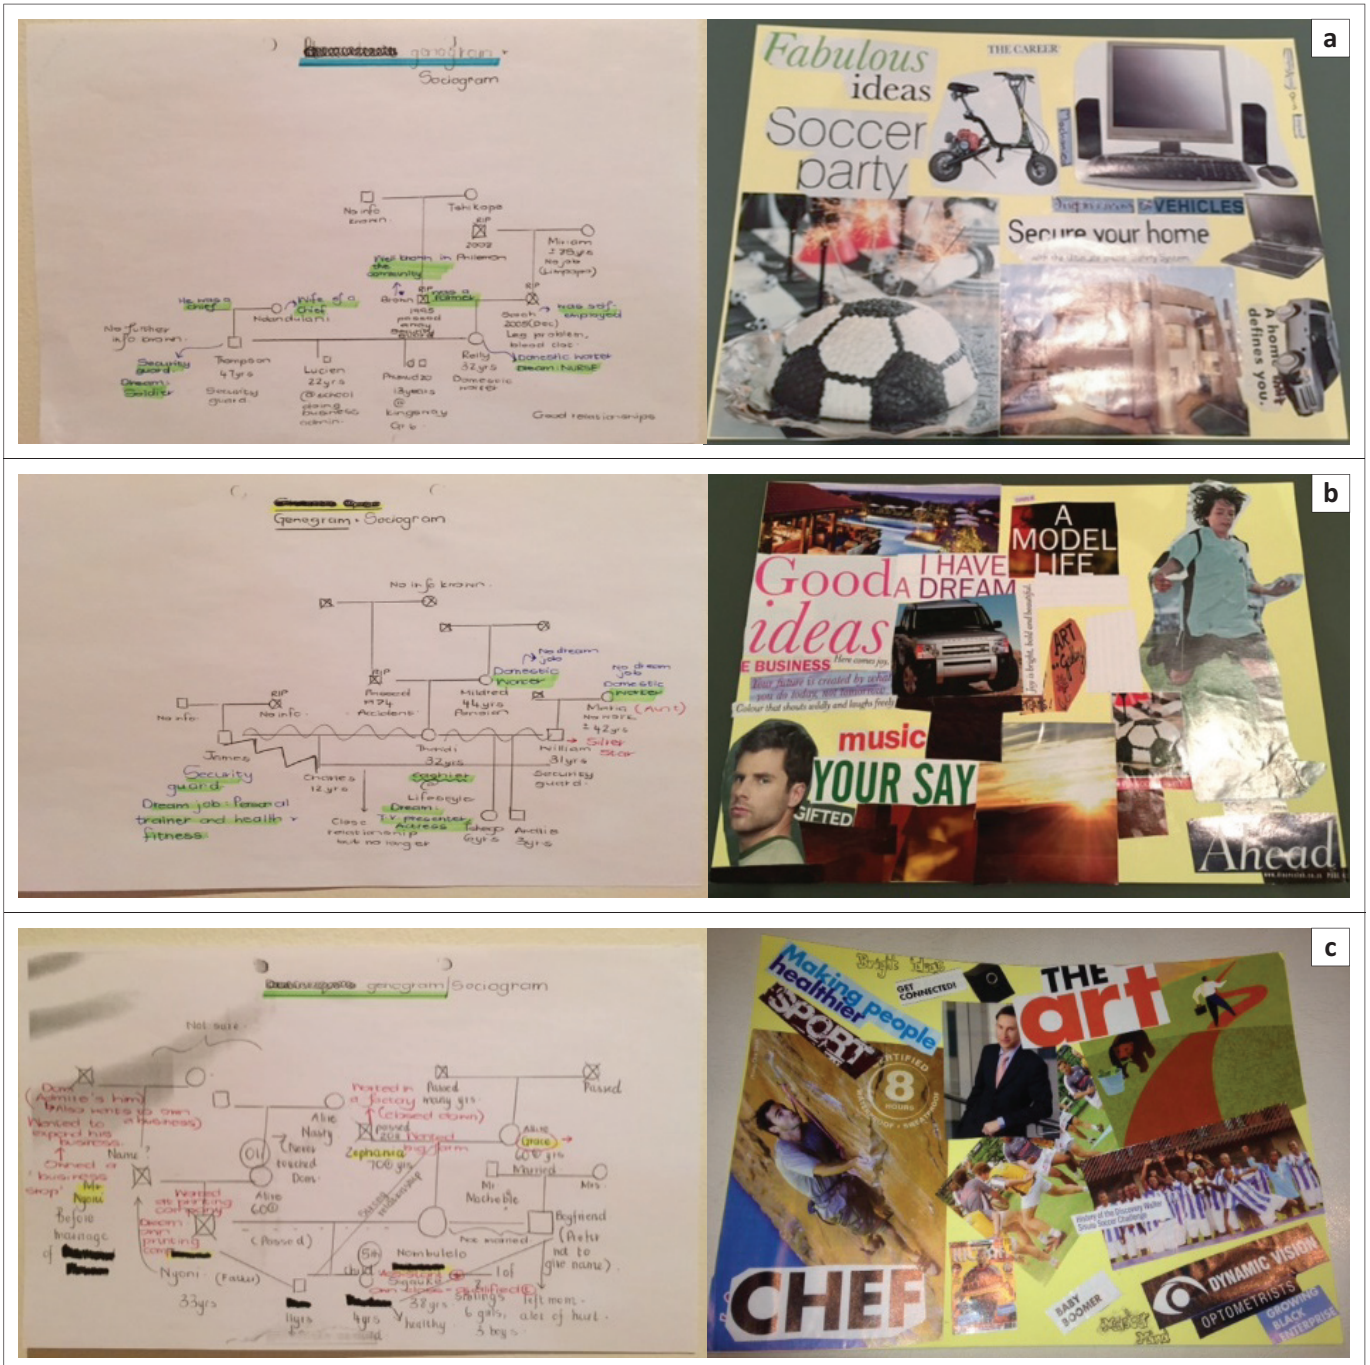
a

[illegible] genogram
Sociogram

No info known
Tshikope
RIP
2002
Miriam
73yrs
No job
(Limpopo)
Well known in Phileon
the community
He was a chief
Wife of a chief
Ndondiwiani
Brown
RIP
Drives a Forklift
1995
passed away
Security
Grech
2005(Dec)
Leg problem, blood clot
Has self-employed
No further info known
Security guard
Dream: Soldier
Thompson
41yrs
Security guard
Lucien
22yrs
@ school doing Business admin
Prince
18yrs
@ Kingsway
Gr 6
Reilly
32yrs
Domestic worker
Domestic worker
Dream: NURSE
Good relationships

Fabulous ideas
Soccer party
THE CAREER
VEHICLES
Secure your home
A home defines you.

b

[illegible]
Genogram · Sociogram

No info known
No dream job
Domestic worker
No dream job
Domestic worker
RIP
Prosecd
M 74
Accident
Mildred
44yrs
Pension
No info
RIP
No info
James
Security guard
Dream job: Personal trainer and health + fitness
Charles
12yrs
Close relationship but no longer
Thandi
32yrs
Cashier
Lifestyle
Dream: T.V presenter Actress
Tshepo
6yrs
Andile
3yrs
Maria (Aunt)
No work
42yrs
William
31yrs
Security guard
Silver Star

A MODEL LIFE
Good
A I HAVE DREAM
ideas
E BUSINESS
Your future is created by what you do today, not tomorrow.
Colour that shouts wildly and laughs freely
ART
music
YOUR SAY
GIFTED
Ahead

c

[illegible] genogram Sociogram

Not sure
Passed
Owns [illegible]
Wanted to expand his business
Owned a business
Shop
Mr Ngoni
Before marriage
Alive
Nearly
Never touched
Drugs
Name
Worked at printing company
Dream: Own printing comp.
Ngoni (Father)
33yrs
Alive
60
(Passed)
Worked in a factory
(Closed down)
Passed
Passed
Zephania
70 yrs
Alive
Grace
60 yrs
Married
Mrs
Mr
Mothebile
Nombulelo
Boyfriend
(Prefer not to give name)
Siblings
38yrs
6 girls, 3 boys
healthy
left mom
alot of hurt
4yrs
11yrs

Making people healthier
SPORT
GET CONNECTED!
THE art
CERTIFIED
8 HOURS
CHEF
DYNAMIC VISION OPTOMETRISTS
GROWING BLACK ENTERPRISE
BABY BOOMER